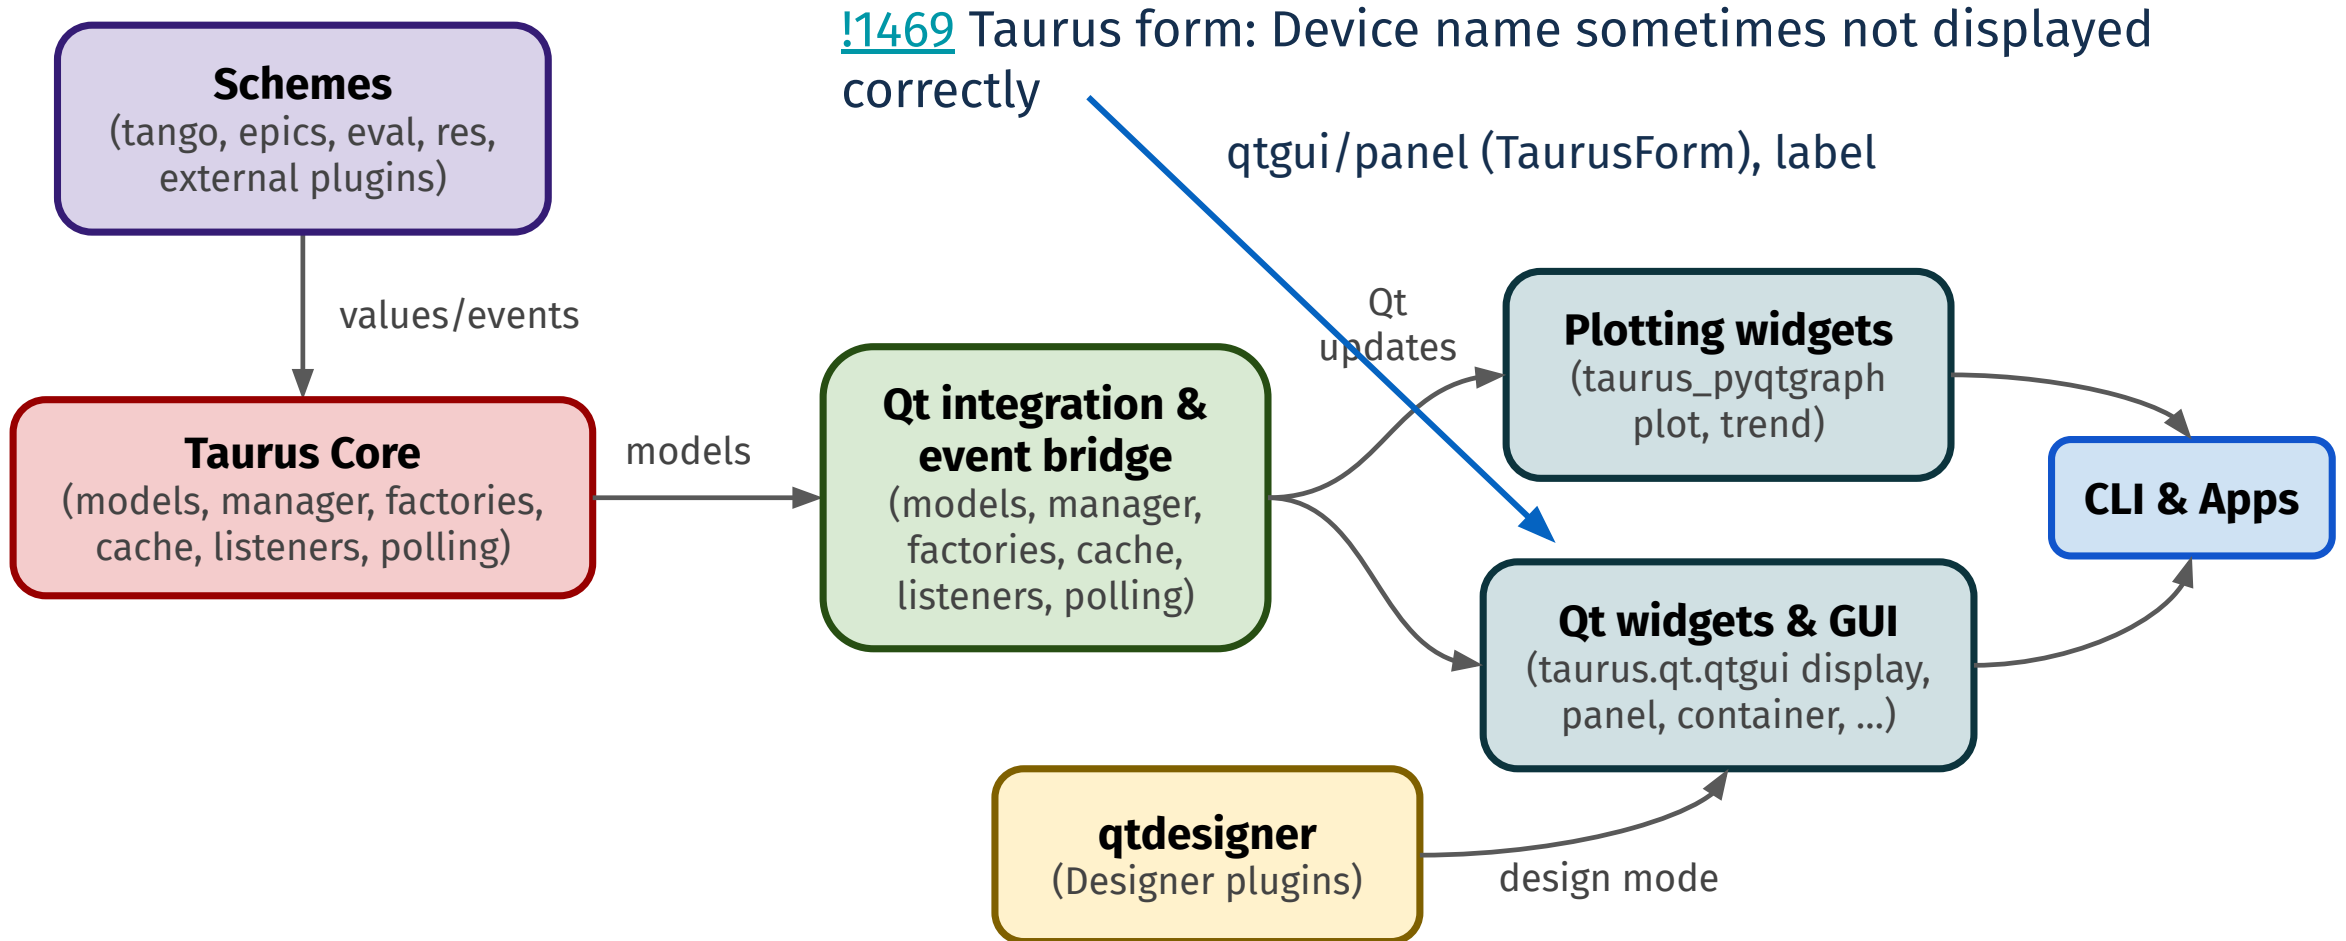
!1469 Taurus form: Device name sometimes not displayed correctly

qtgui/panel (TaurusForm), label

Schemes
(tango, epics, eval, res, external plugins)

values/events

Taurus Core
(models, manager, factories, cache, listeners, polling)

models

Qt integration & event bridge
(models, manager, factories, cache, listeners, polling)

Qt updates

Plotting widgets
(taurus_pyqtgraph plot, trend)

CLI & Apps

Qt widgets & GUI
(taurus.qt.qtgui display, panel, container, ...)

qtdesigner
(Designer plugins)

design mode